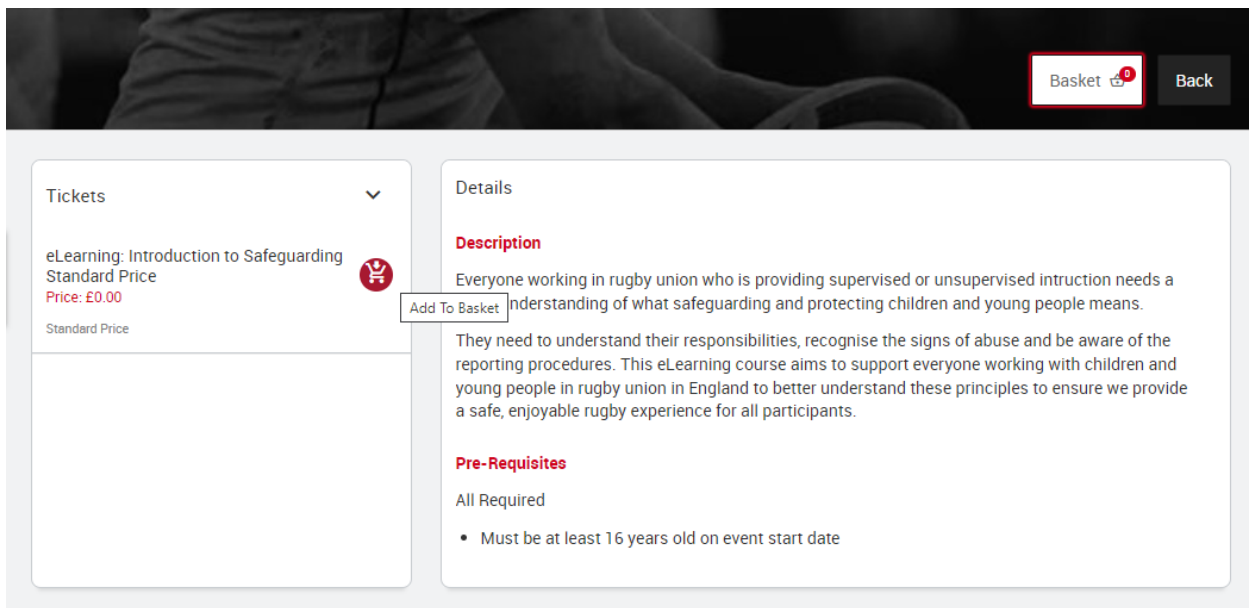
Basket 0

Back

Tickets

eLearning: Introduction to Safeguarding Standard Price
Price: £0.00

Add To Basket

Standard Price

Details

Description

Everyone working in rugby union who is providing supervised or unsupervised intruction needs a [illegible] understanding of what safeguarding and protecting children and young people means.

They need to understand their responsibilities, recognise the signs of abuse and be aware of the reporting procedures. This eLearning course aims to support everyone working with children and young people in rugby union in England to better understand these principles to ensure we provide a safe, enjoyable rugby experience for all participants.

Pre-Requisites

All Required

- Must be at least 16 years old on event start date